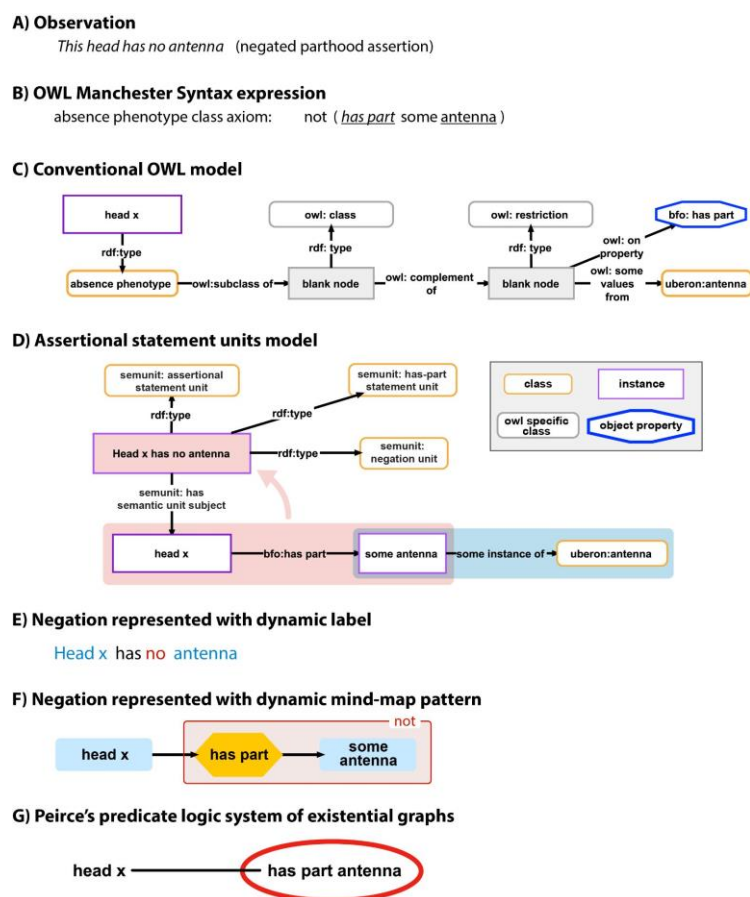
A) Observation

This head has no antenna (negated parthood assertion)

B) OWL Manchester Syntax expression

absence phenotype class axiom: not ( has part some antenna )

C) Conventional OWL model

head x

rdf:type

absence phenotype

owl:subclass of

owl: class

rdf: type

blank node

owl: complement of

owl: restriction

rdf: type

blank node

owl: on property

bfo: has part

owl: some values from

uberon:antenna

D) Assertional statement units model

semunit: assertional statement unit

rdf:type

rdf:type

semunit: has-part statement unit

Head x has no antenna

rdf:type

semunit: negation unit

class

instance

owl specific class

object property

semunit: has semantic unit subject

head x

bfo:has part

some antenna

some instance of

uberon:antenna

E) Negation represented with dynamic label

Head x has no antenna

F) Negation represented with dynamic mind-map pattern

not

head x

has part

some antenna

G) Peirce's predicate logic system of existential graphs

head x

has part antenna